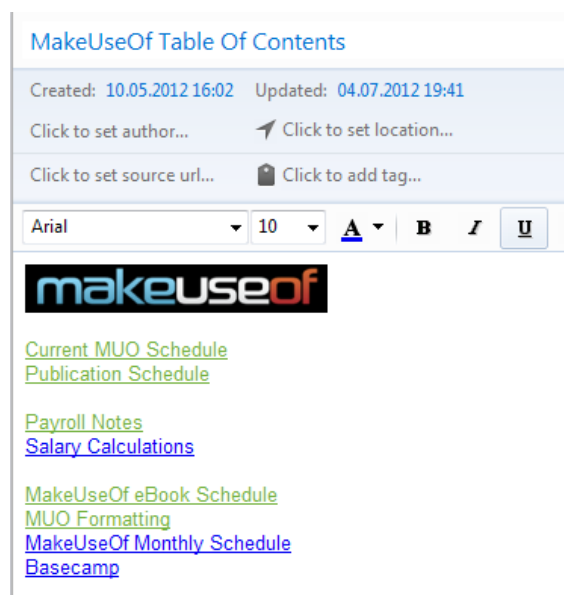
MakeUseOf Table Of Contents

Created: 10.05.2012 16:02 Updated: 04.07.2012 19:41

Click to set author... Click to set location...

Click to set source url... Click to add tag...

Arial 10 A B I U

makeuseof

Current MUO Schedule
Publication Schedule

Payroll Notes
Salary Calculations

MakeUseOf eBook Schedule
MUO Formatting
MakeUseOf Monthly Schedule
Basecamp